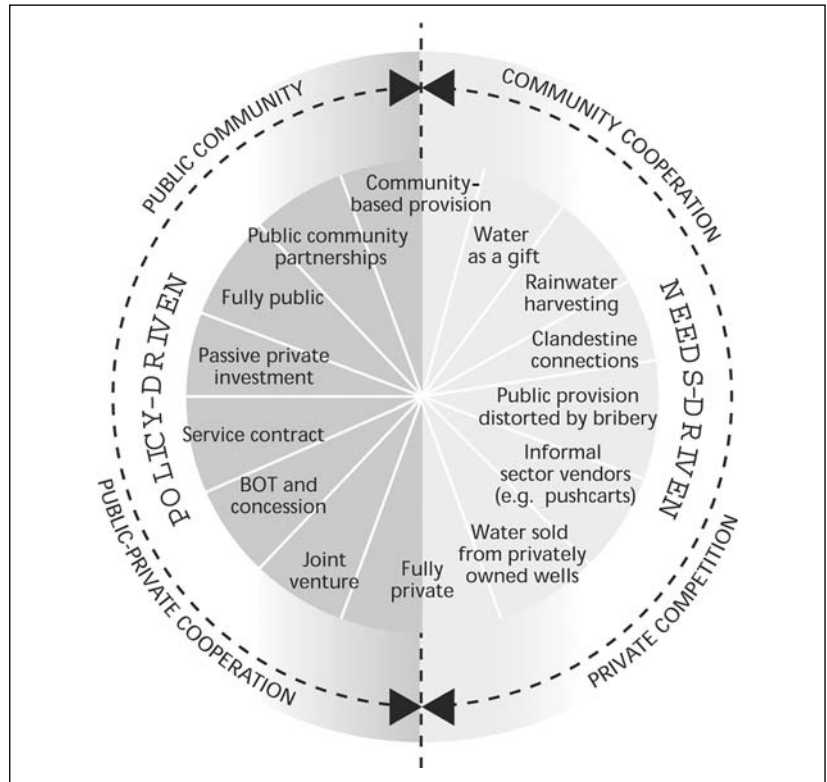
PUBLIC COMMUNITY

COMMUNITY COOPERATION

POLICY-DRIVEN

NEEDS-DRIVEN

Community-based provision

Public community partnerships

Fully public

Passive private investment

Service contract

BOT and concession

Joint venture

Fully private

Water as a gift

Rainwater harvesting

Clandestine connections

Public provision distorted by bribery

Informal sector vendors (e.g. pushcarts)

Water sold from privately owned wells

PUBLIC-PRIVATE COOPERATION

PRIVATE COMPETITION